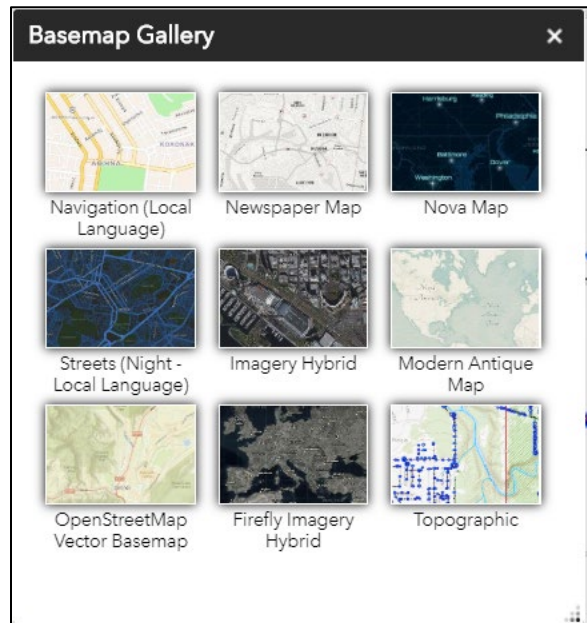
Basemap Gallery ×

Navigation (Local Language)

Newspaper Map

Nova Map

Streets (Night - Local Language)

Imagery Hybrid

Modern Antique Map

OpenStreetMap Vector Basemap

Firefly Imagery Hybrid

Topographic